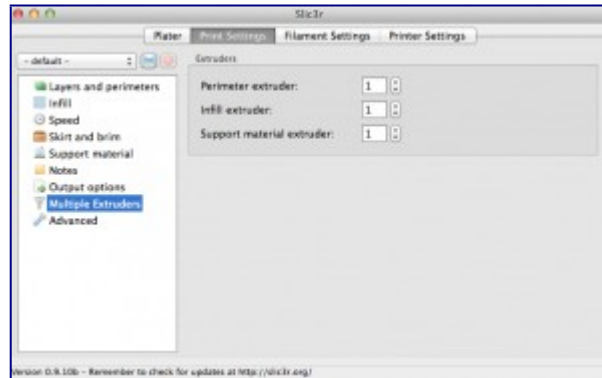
Slic3r

Plater | Print Settings | Filament Settings | Printer Settings

- default -

Layers and perimeters
Infill
Speed
Skirt and brim
Support material
Notes
Output options
Multiple Extruders
Advanced

Extruders

Perimeter extruder: 1
Infill extruder: 1
Support material extruder: 1

Version 0.9.10b - Remember to check for updates at http://slic3r.org/